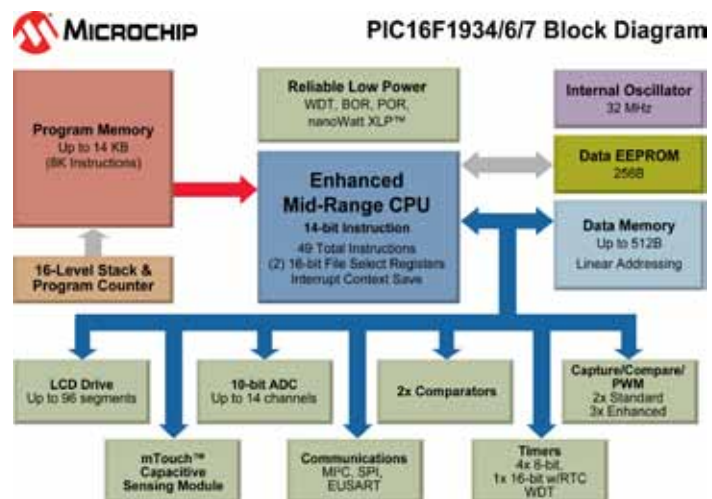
MICROCHIP

PIC16F1934/6/7 Block Diagram

Program Memory
Up to 14 KB
(8K Instructions)

16-Level Stack & Program Counter

Reliable Low Power
WDT, BOR, POR, nanoWatt XLP™

Enhanced Mid-Range CPU
14-bit Instruction
49 Total Instructions
(2) 16-bit File Select Registers
Interrupt Context Save

Internal Oscillator
32 MHz

Data EEPROM
256B

Data Memory
Up to 512B
Linear Addressing

LCD Drive
Up to 96 segments

10-bit ADC
Up to 14 channels

2x Comparators

Capture/Compare/PWM
2x Standard
3x Enhanced

mTouch™ Capacitive Sensing Module

Communications
MPC, SPI, EUSART

Timers
4x 8-bit,
1x 16-bit w/RTC
WDT